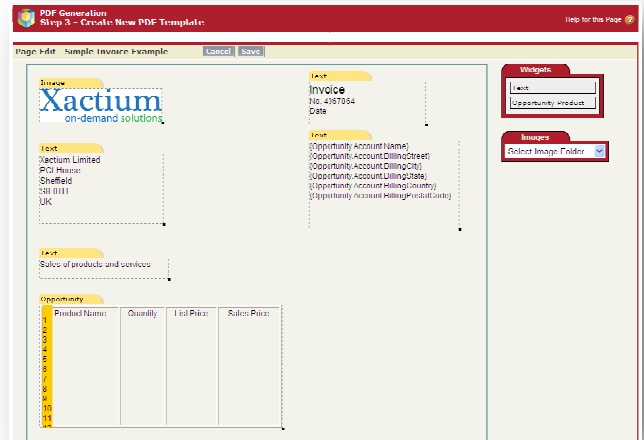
PDF Generation
Step 3 - Create New PDF Template

Help for this Page

Page Edit Simple Invoice Example

Cancel Save

Image

Xactium
on-demand solutions

Text
Invoice
No. 4367654
Date

Widgets
Text
Opportunity Product

Text
Xactium Limited
PCI House
Sheffield
S8 0UU
UK

Text
{Opportunity.Account.Name}
{Opportunity.Account.BillingStreet}
{Opportunity.Account.BillingCity}
{Opportunity.Account.BillingState}
{Opportunity.Account.BillingCountry}
{Opportunity.Account.BillingPostalCode}

Images
Select Image Folder

Text
Sales of products and services

Opportunity

| | Product Name | Quantity | List Price | Sales Price |
|---|---|---|---|---|
| 1 | | | | |
| 2 | | | | |
| 3 | | | | |
| 4 | | | | |
| 5 | | | | |
| 6 | | | | |
| 7 | | | | |
| 8 | | | | |
| 9 | | | | |
| 10 | | | | |
| 11 | | | | |
| 12 | | | | |